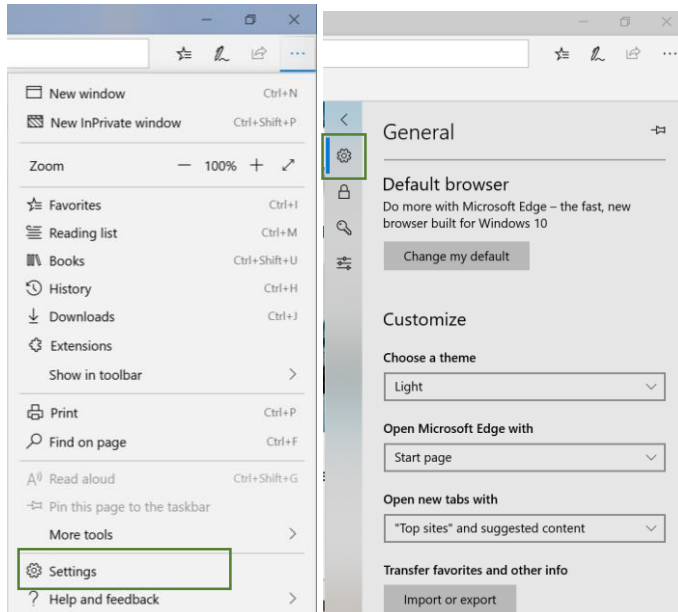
New window Ctrl+N
New InPrivate window Ctrl+Shift+P

Zoom — 100% +

Favorites Ctrl+I
Reading list Ctrl+M
Books Ctrl+Shift+U
History Ctrl+H
Downloads Ctrl+J
Extensions
Show in toolbar

Print Ctrl+P
Find on page Ctrl+F

Read aloud Ctrl+Shift+G
Pin this page to the taskbar
More tools

Settings
Help and feedback

General

Default browser
Do more with Microsoft Edge – the fast, new browser built for Windows 10

Change my default

Customize

Choose a theme
Light

Open Microsoft Edge with
Start page

Open new tabs with
"Top sites" and suggested content

Transfer favorites and other info
Import or export